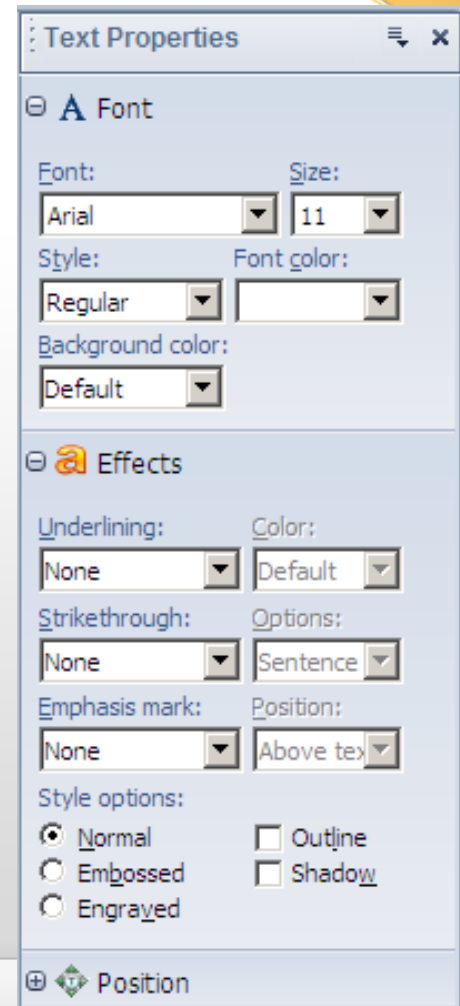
Text Properties

Font

Font:
Arial

Size:
11

Style:
Regular

Font color:

Background color:
Default

Effects

Underlining:
None

Color:
Default

Strikethrough:
None

Options:
Sentence

Emphasis mark:
None

Position:
Above tex

Style options:
Normal
Embossed
Engraved
Outline
Shadow

Position